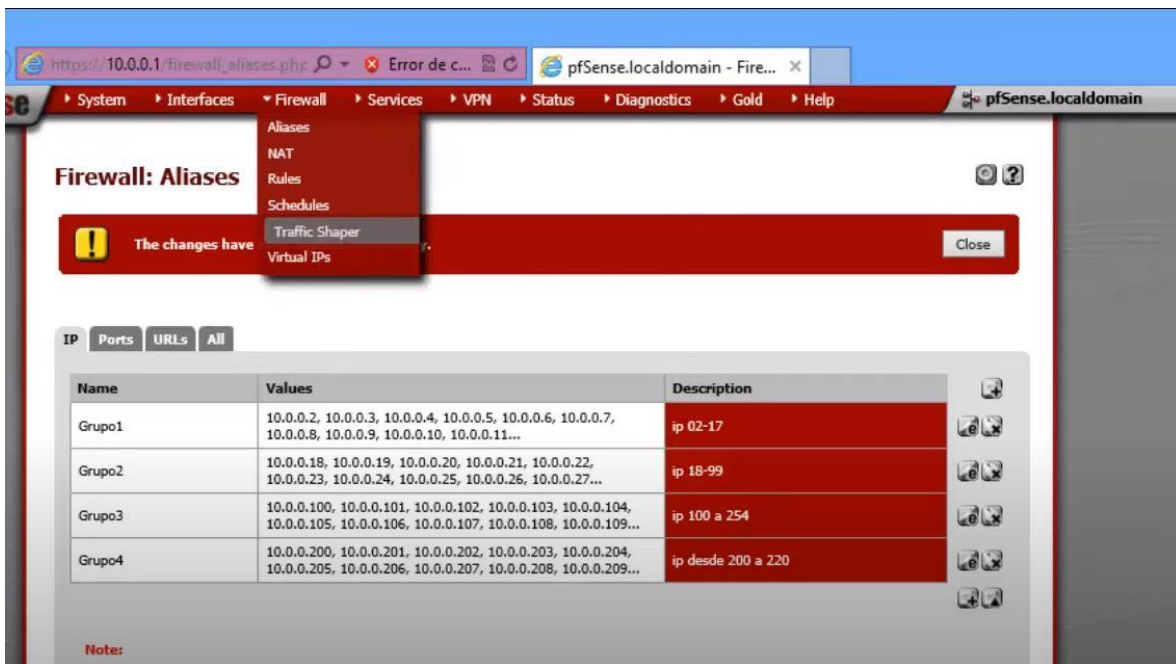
https://10.0.0.1/firewall_aliases.php

Error de c...

pfSense.localdomain - Fire...

se

System Interfaces Firewall Services VPN Status Diagnostics Gold Help

pfSense.localdomain

Aliases
NAT
Rules
Schedules
Traffic Shaper
Virtual IPs

Firewall: Aliases

The changes have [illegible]y.

Close

IP Ports URLs All

| Name | Values | Description |
|---|---|---|
| Grupo1 | 10.0.0.2, 10.0.0.3, 10.0.0.4, 10.0.0.5, 10.0.0.6, 10.0.0.7, 10.0.0.8, 10.0.0.9, 10.0.0.10, 10.0.0.11... | ip 02-17 |
| Grupo2 | 10.0.0.18, 10.0.0.19, 10.0.0.20, 10.0.0.21, 10.0.0.22, 10.0.0.23, 10.0.0.24, 10.0.0.25, 10.0.0.26, 10.0.0.27... | ip 18-99 |
| Grupo3 | 10.0.0.100, 10.0.0.101, 10.0.0.102, 10.0.0.103, 10.0.0.104, 10.0.0.105, 10.0.0.106, 10.0.0.107, 10.0.0.108, 10.0.0.109... | ip 100 a 254 |
| Grupo4 | 10.0.0.200, 10.0.0.201, 10.0.0.202, 10.0.0.203, 10.0.0.204, 10.0.0.205, 10.0.0.206, 10.0.0.207, 10.0.0.208, 10.0.0.209... | ip desde 200 a 220 |

Note: